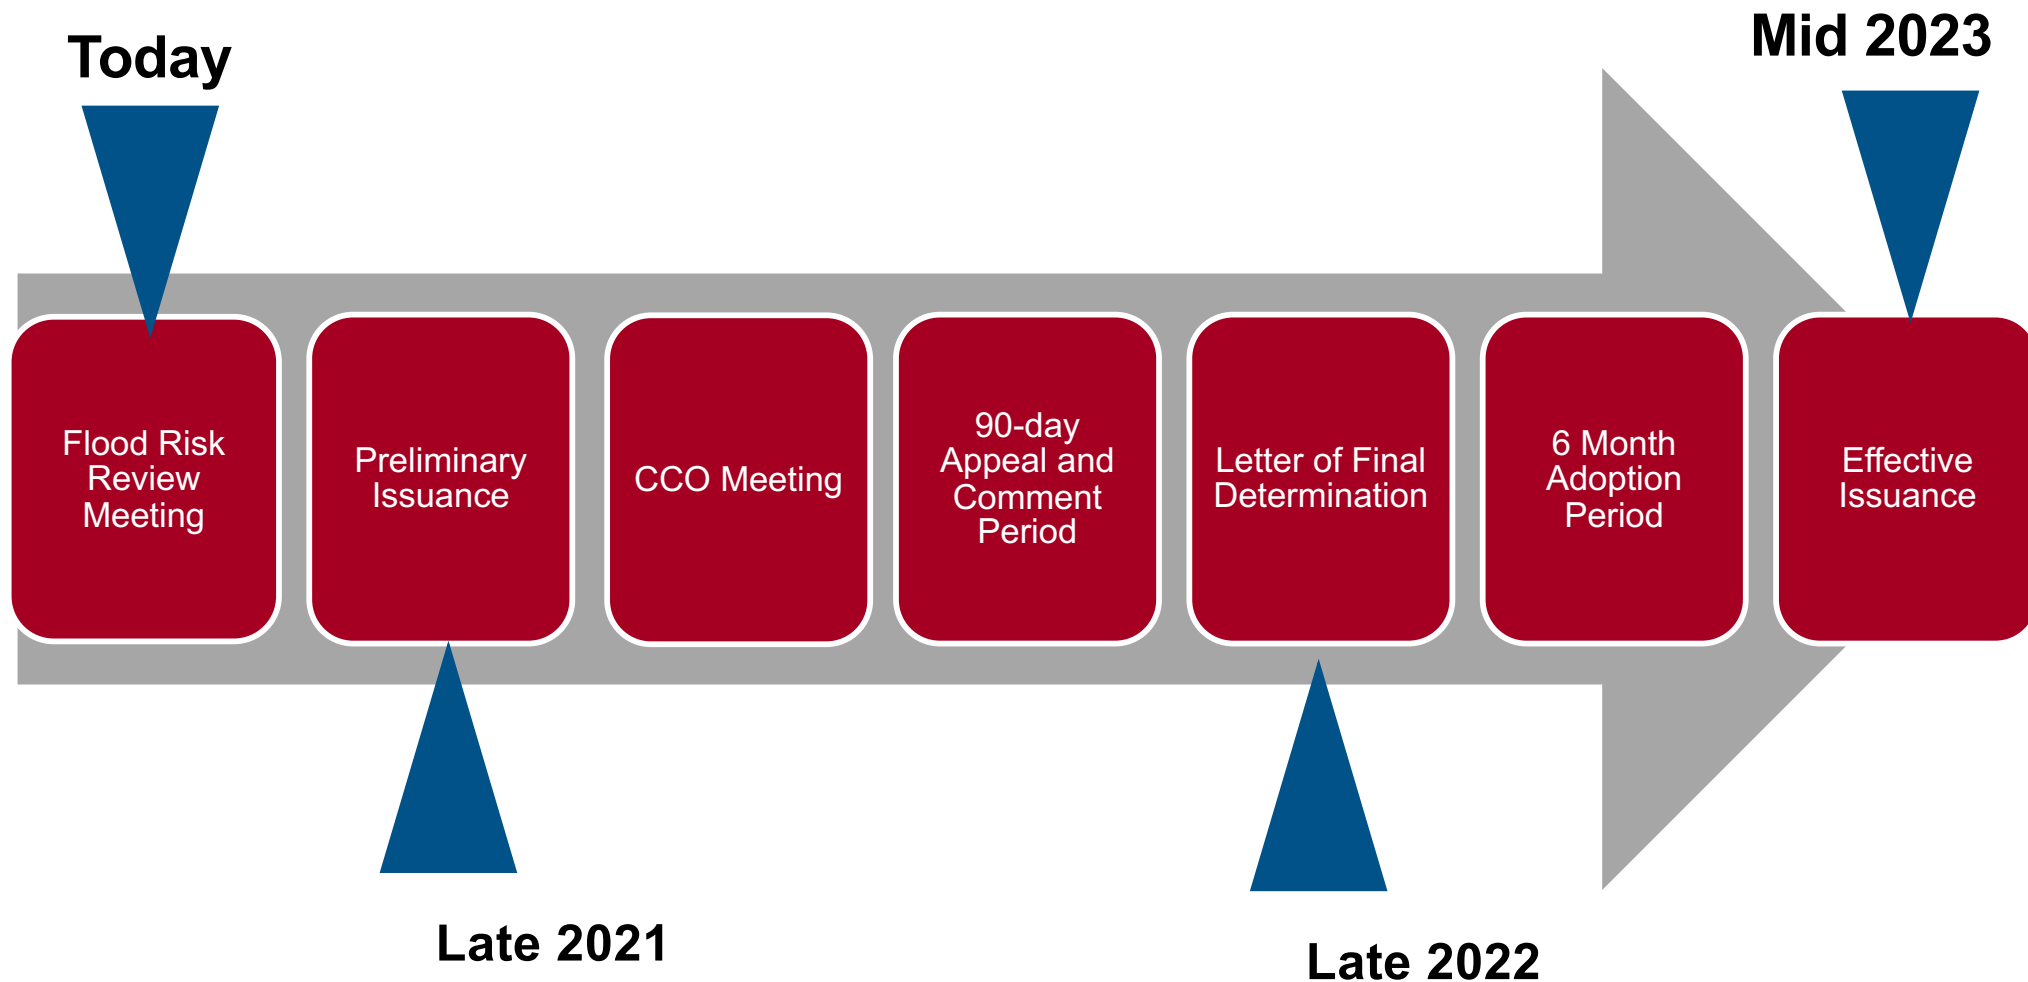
Today

Mid 2023

Flood Risk Review Meeting

Preliminary Issuance

CCO Meeting

90-day Appeal and Comment Period

Letter of Final Determination

6 Month Adoption Period

Effective Issuance

Late 2021

Late 2022